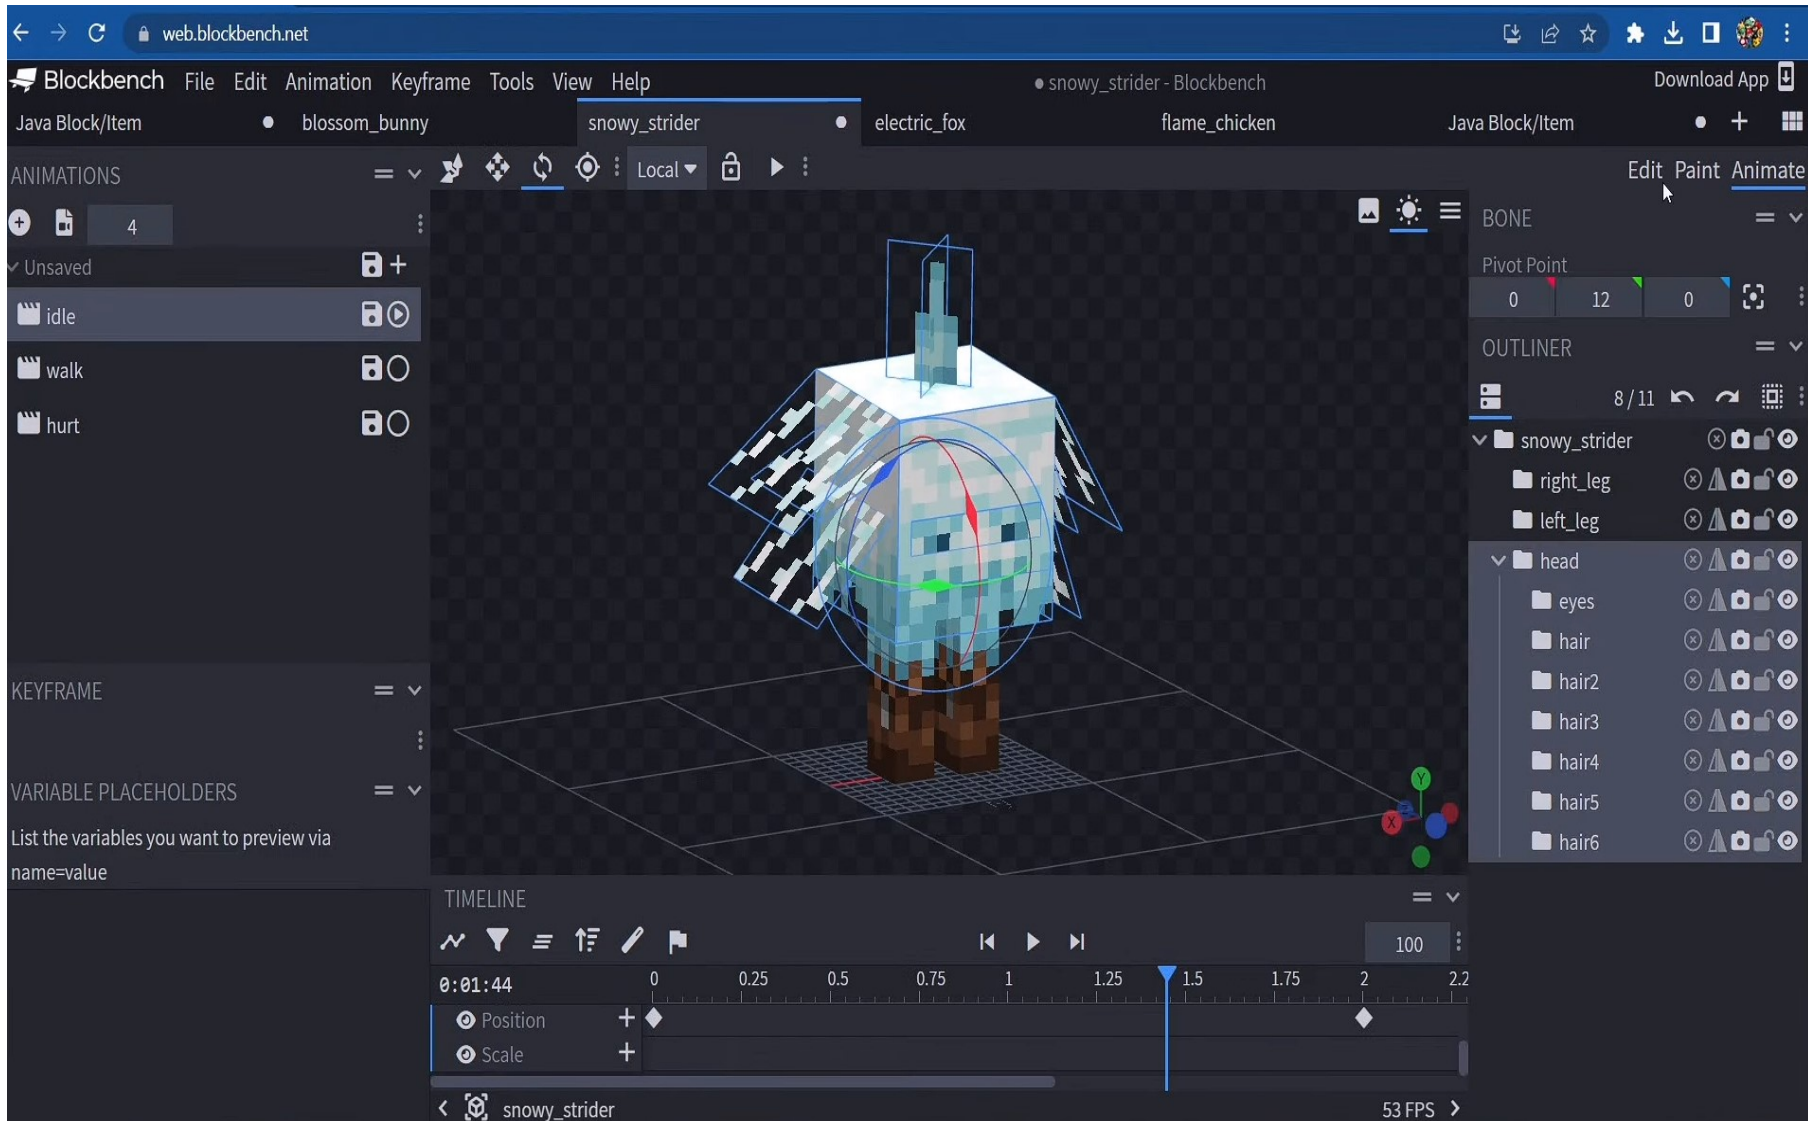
web.blockbench.net

Blockbench File Edit Animation Keyframe Tools View Help ● snowy_strider - Blockbench Download App

Java Block/Item ● blossom_bunny snowy_strider ● electric_fox flame_chicken Java Block/Item ●

ANIMATIONS

4

Unsaved

idle

walk

hurt

Local

Edit Paint Animate

BONE

Pivot Point

0 12 0

OUTLINER

8 / 11

snowy_strider

right_leg

left_leg

head

eyes

hair

hair2

hair3

hair4

hair5

hair6

KEYFRAME

VARIABLE PLACEHOLDERS

List the variables you want to preview via name=value

TIMELINE

100

0:01:44

0 0.25 0.5 0.75 1 1.25 1.5 1.75 2 2.2

Position

Scale

snowy_strider

53 FPS

Y

X